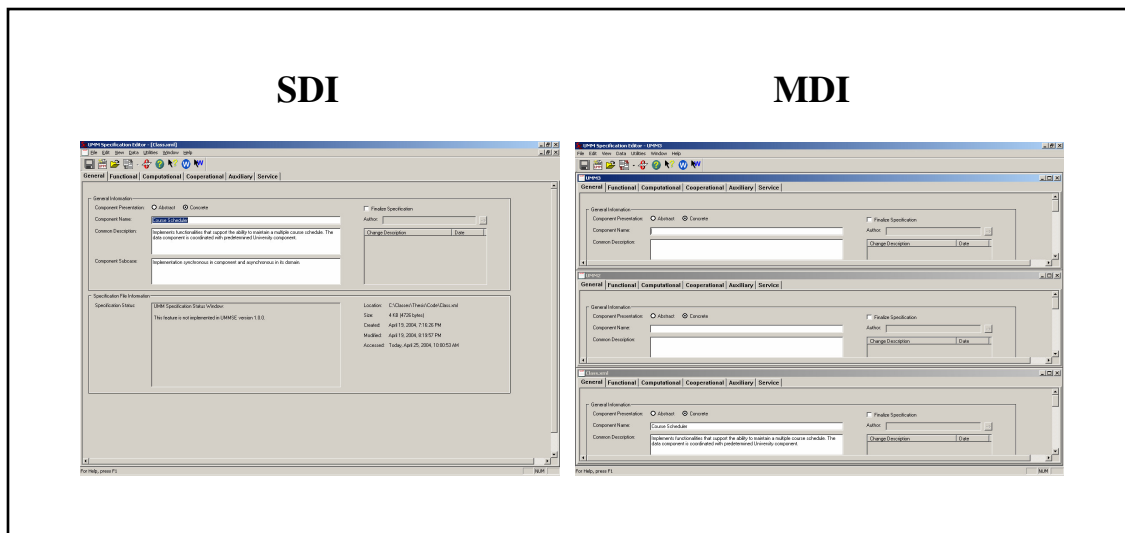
SDI

UMM Specification Editor - [Class.xml]

File Edit View Data Utilities Window Help

General | Functional | Computational | Cooperational | Auxiliary | Service

General Information

Component Presentation: Abstract Concrete

Component Name: Course Schedule

Common Description: Implements functionalities that support the ability to maintain a multiple course schedule. The data component is coordinated with predetermined University component.

Component Subcase: Implementation synchronous in component and asynchronous in its domain.

Finalize Specification

Author:

Change Description | Date

Specification File Information

Specification Status: UMM Specification Status Window:

This feature is not implemented in UMMSE version 1.0.0.

Location: C:\Classes\Thesis\Code\Class.xml

Size: 4 KB (4726 bytes)

Created: April 19, 2004, 7:16:28 PM

Modified: April 19, 2004, 8:19:57 PM

Accessed: Today, April 25, 2004, 10:00:53 AM

For Help, press F1

NUM

MDI

UMM Specification Editor - UMM3

File Edit View Data Utilities Window Help

UMM3

General | Functional | Computational | Cooperational | Auxiliary | Service

General Information

Component Presentation: Abstract Concrete

Component Name:

Common Description:

Finalize Specification

Author:

Change Description | Date

UMM2

General | Functional | Computational | Cooperational | Auxiliary | Service

General Information

Component Presentation: Abstract Concrete

Component Name:

Common Description:

Finalize Specification

Author:

Change Description | Date

Class.xml

General | Functional | Computational | Cooperational | Auxiliary | Service

General Information

Component Presentation: Abstract Concrete

Component Name: Course Schedules

Common Description: Implements functionalities that support the ability to maintain a multiple course schedule. The data component is coordinated with predetermined University component.

Finalize Specification

Author:

Change Description | Date

For Help, press F1

NUM